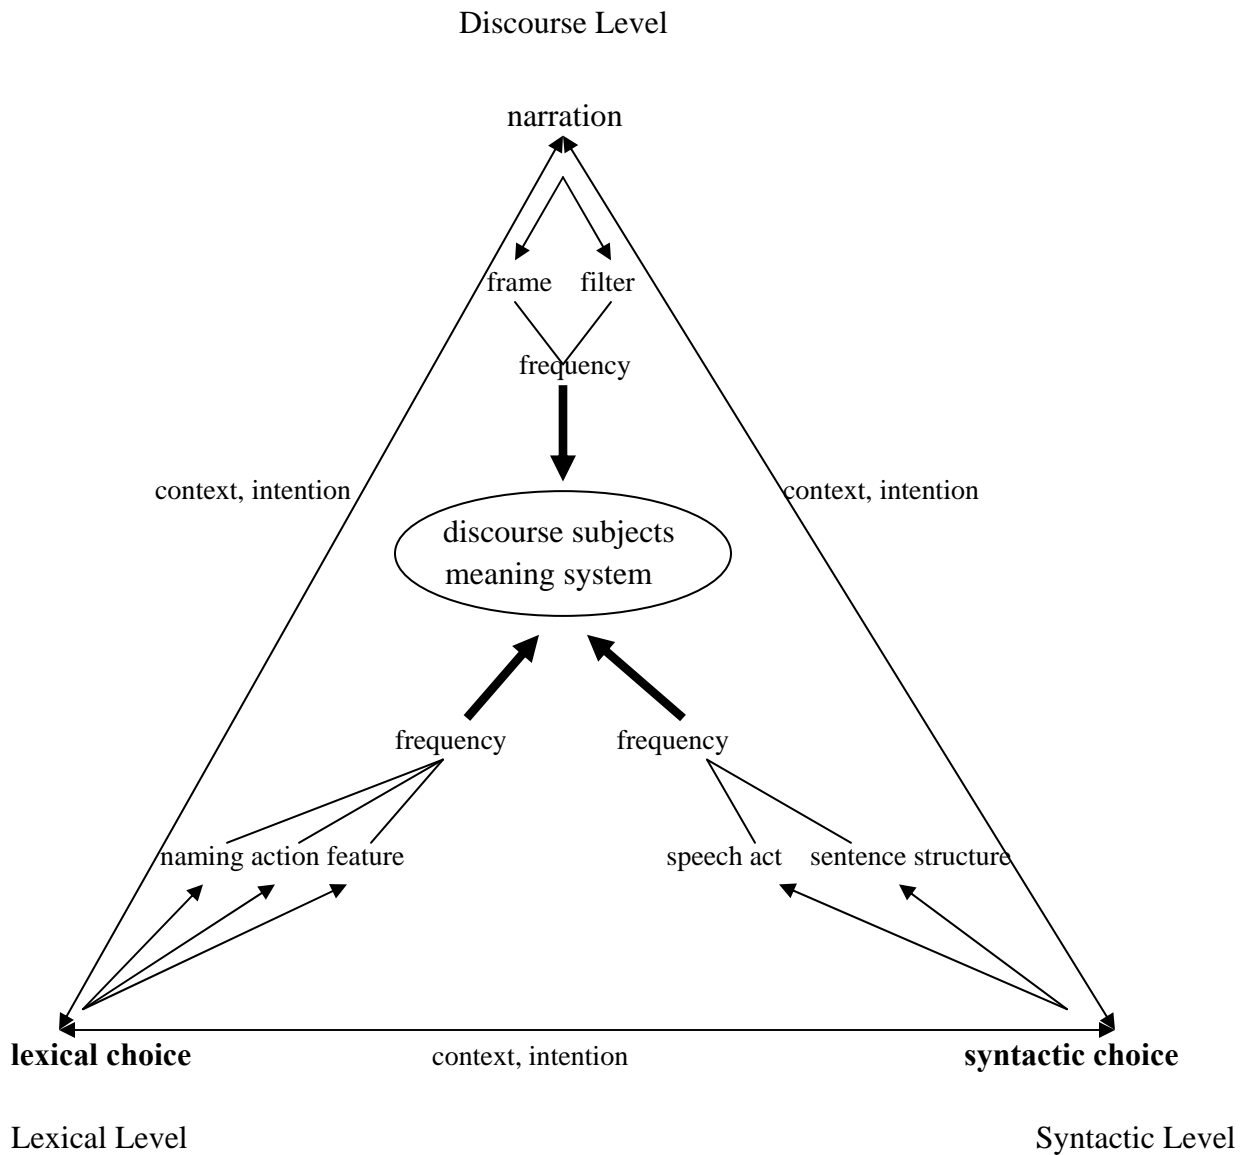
Discourse Level

narration

frame filter

frequency

context, intention

context, intention

discourse subjects meaning system

frequency

frequency

naming action feature

speech act sentence structure

**lexical choice**

context, intention

**syntactic choice**

Lexical Level

Syntactic Level